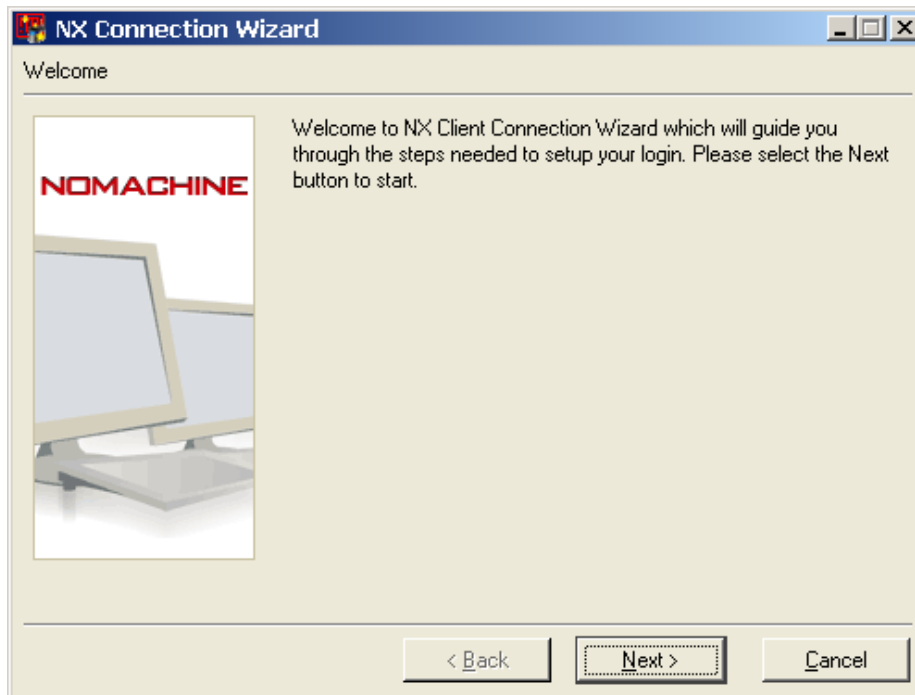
NX Connection Wizard

Welcome

NOMACHINE

Welcome to NX Client Connection Wizard which will guide you through the steps needed to setup your login. Please select the Next button to start.

< Back
Next >
Cancel